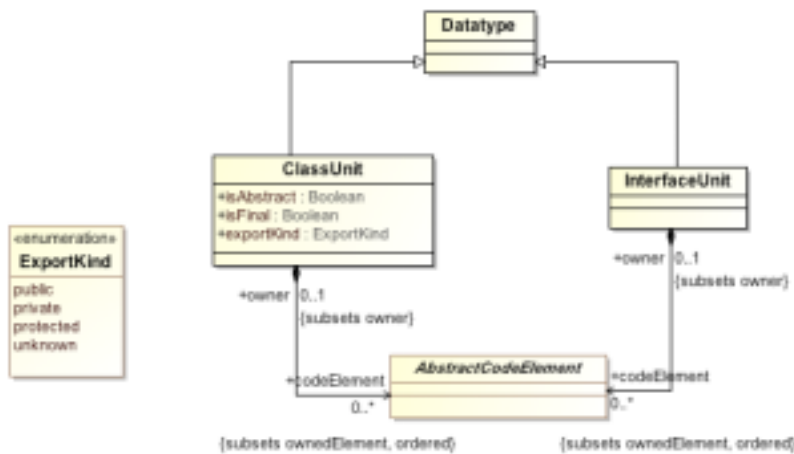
Datatype

ClassUnit
+isAbstract : Boolean
+isFinal : Boolean
+exportKind : ExportKind

InterfaceUnit

«enumeration»
ExportKind
public
private
protected
unknown

+owner 0..1
{subsets owner}

+owner 0..1
{subsets owner}

AbstractCodeElement

+codeElement
0..*

+codeElement
0..*

{subsets ownedElement, ordered}

{subsets ownedElement, ordered}